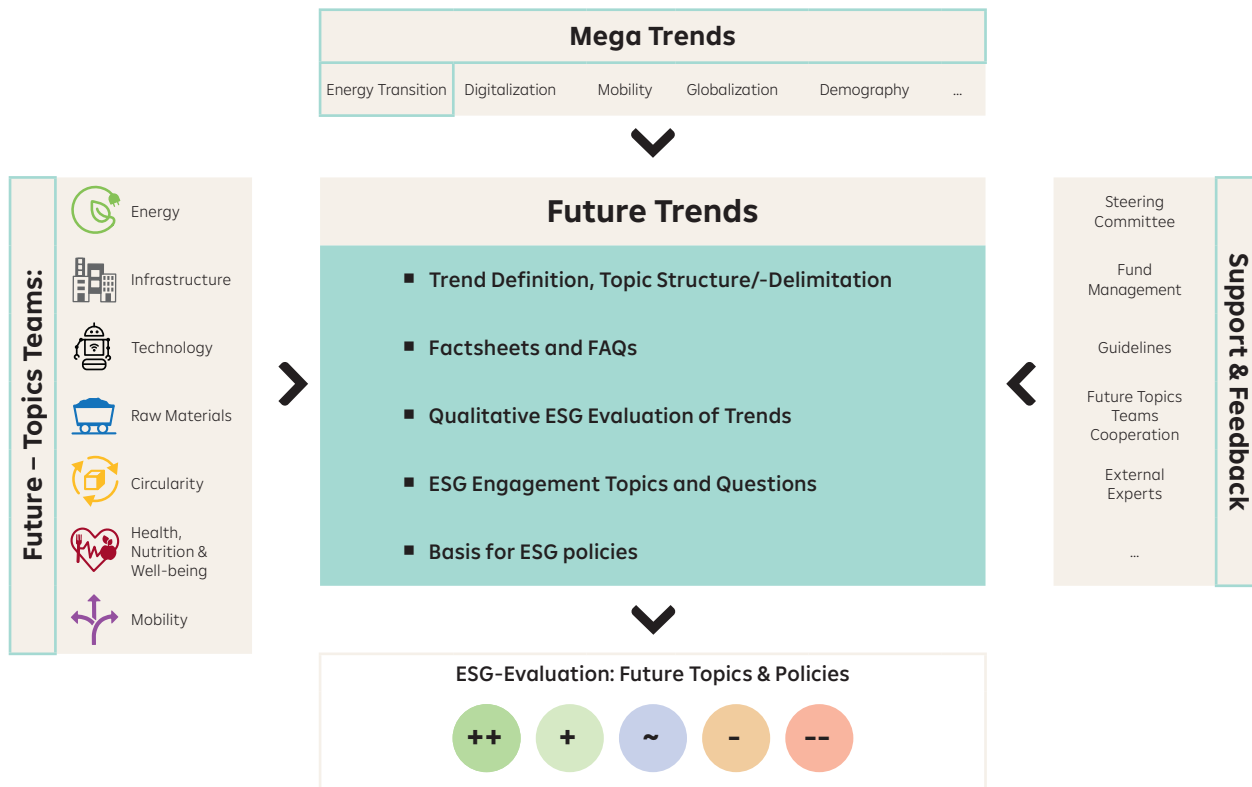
Mega Trends

Energy Transition Digitalization Mobility Globalization Demography ...

Future – Topics Teams:

Energy
Infrastructure
Technology
Raw Materials
Circularity
Health, Nutrition & Well-being
Mobility

Future Trends

■ Trend Definition, Topic Structure/-Delimitation
■ Factsheets and FAQs
■ Qualitative ESG Evaluation of Trends
■ ESG Engagement Topics and Questions
■ Basis for ESG policies

Steering Committee
Fund Management
Guidelines
Future Topics Teams Cooperation
External Experts
...

Support & Feedback

ESG-Evaluation: Future Topics & Policies

++ + ~ - --